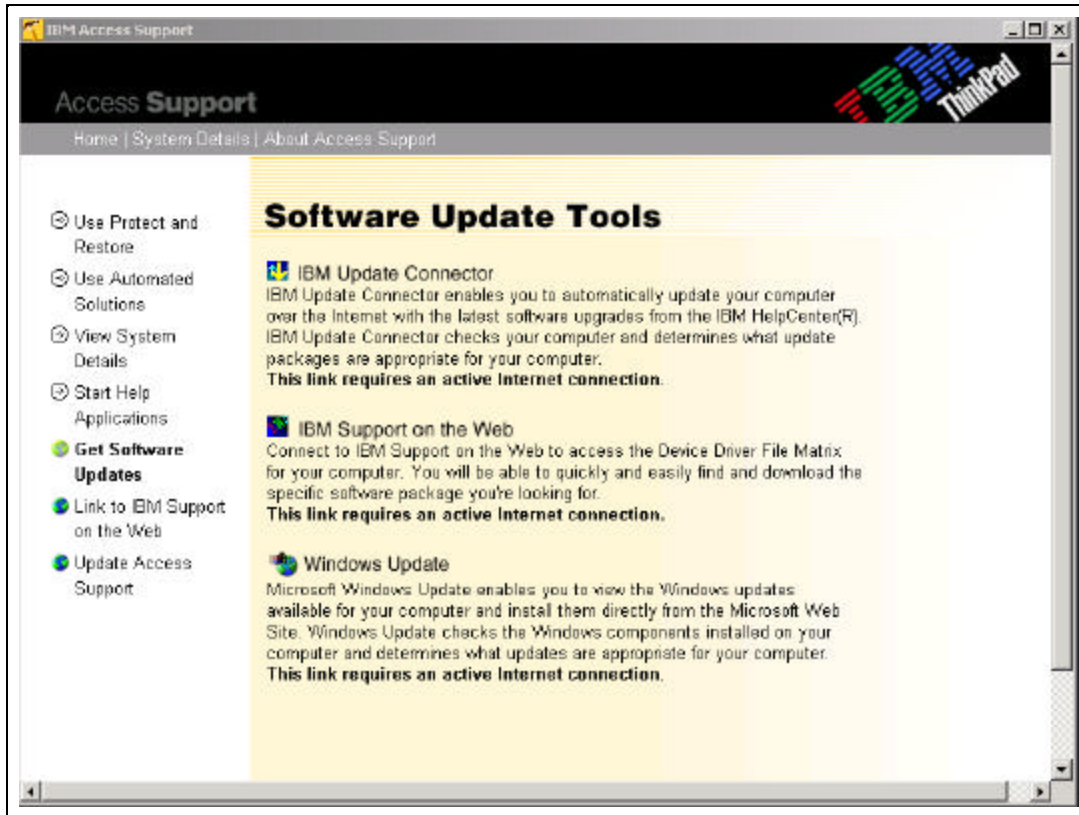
IBM Access Support

Access Support

IBM ThinkPad

Home | System Details | About Access Support

Use Protect and Restore

Use Automated Solutions

View System Details

Start Help Applications

Get Software Updates

Link to IBM Support on the Web

Update Access Support

Software Update Tools

IBM Update Connector
IBM Update Connector enables you to automatically update your computer over the Internet with the latest software upgrades from the IBM HelpCenter(R). IBM Update Connector checks your computer and determines what update packages are appropriate for your computer.
This link requires an active Internet connection.

IBM Support on the Web
Connect to IBM Support on the Web to access the Device Driver File Matrix for your computer. You will be able to quickly and easily find and download the specific software package you're looking for.
This link requires an active Internet connection.

Windows Update
Microsoft Windows Update enables you to view the Windows updates available for your computer and install them directly from the Microsoft Web Site. Windows Update checks the Windows components installed on your computer and determines what updates are appropriate for your computer.
This link requires an active Internet connection.